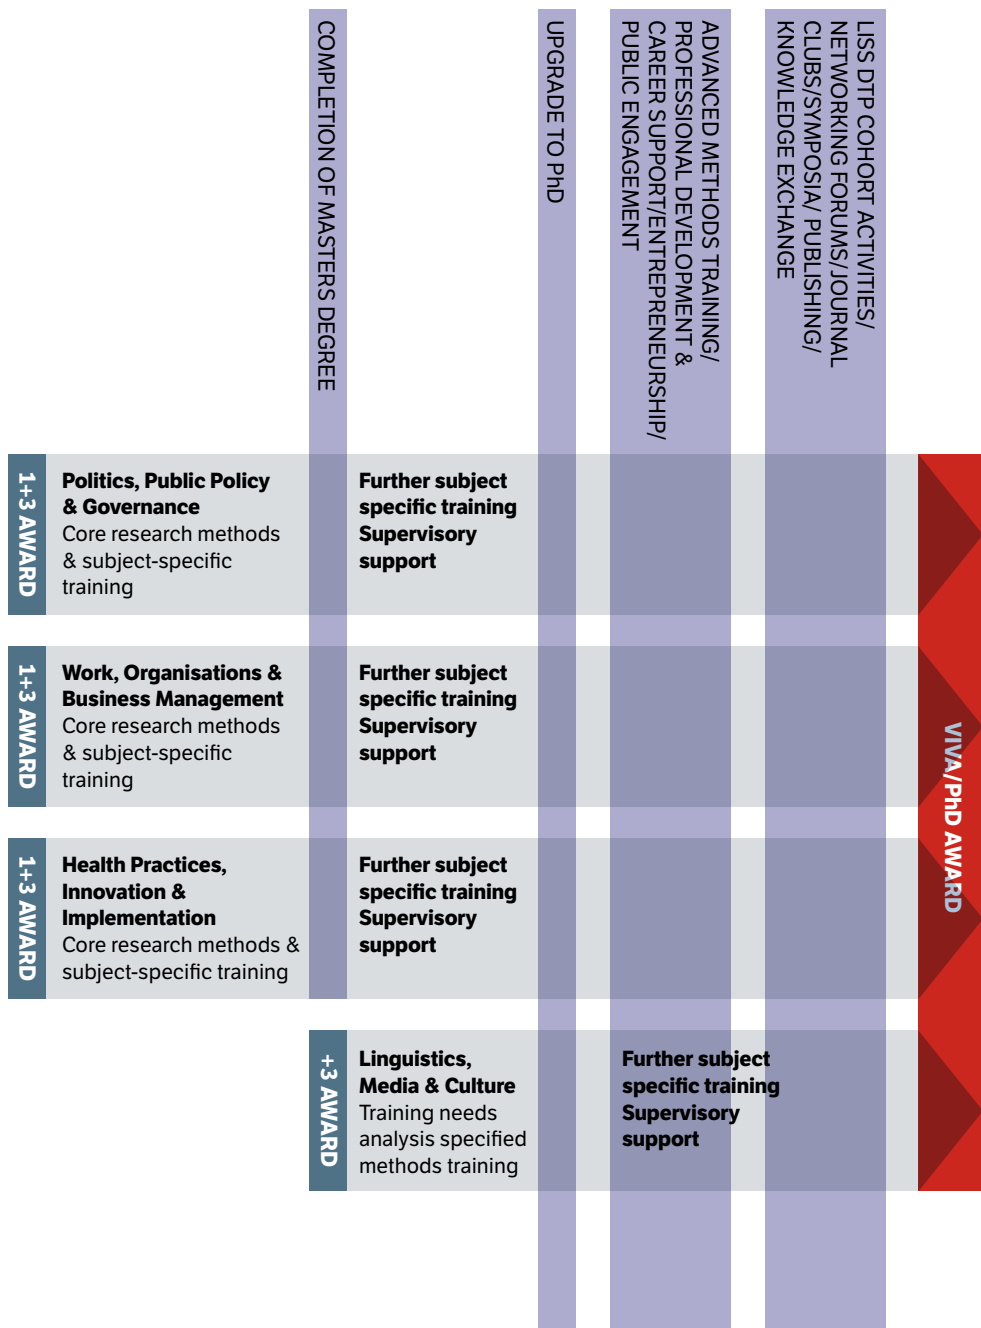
COMPLETION OF MASTERS DEGREE

UPGRADE TO PhD

ADVANCED METHODS TRAINING/ PROFESSIONAL DEVELOPMENT & CAREER SUPPORT/ENTREPRENEURSHIP/ PUBLIC ENGAGEMENT

LISS DTP COHORT ACTIVITIES/ NETWORKING FORUMS/JOURNAL CLUBS/SYMPOSIA/ PUBLISHING/ KNOWLEDGE EXCHANGE

1+3 AWARD

Politics, Public Policy & Governance
Core research methods & subject-specific training

Further subject specific training
Supervisory support

1+3 AWARD

Work, Organisations & Business Management
Core research methods & subject-specific training

Further subject specific training
Supervisory support

1+3 AWARD

Health Practices, Innovation & Implementation
Core research methods & subject-specific training

Further subject specific training
Supervisory support

+3 AWARD

Linguistics, Media & Culture
Training needs analysis specified methods training

Further subject specific training
Supervisory support

VIVA/PhD AWARD